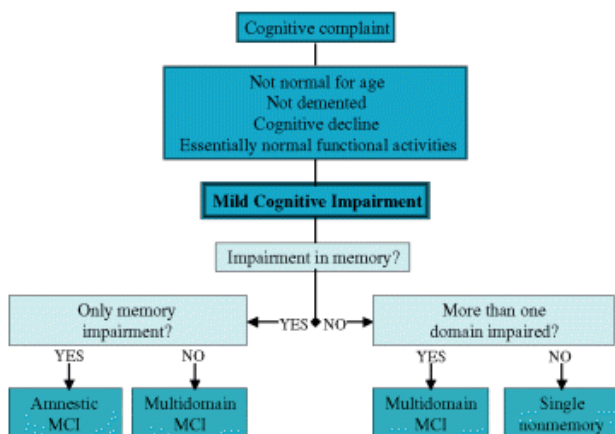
Cognitive complaint

Not normal for age
Not demented
Cognitive decline
Essentially normal functional activities

Mild Cognitive Impairment

Impairment in memory?

YES

NO

Only memory impairment?

YES

NO

Amnestic MCI

Multidomain MCI

More than one domain impaired?

YES

NO

Multidomain MCI

Single nonmemory